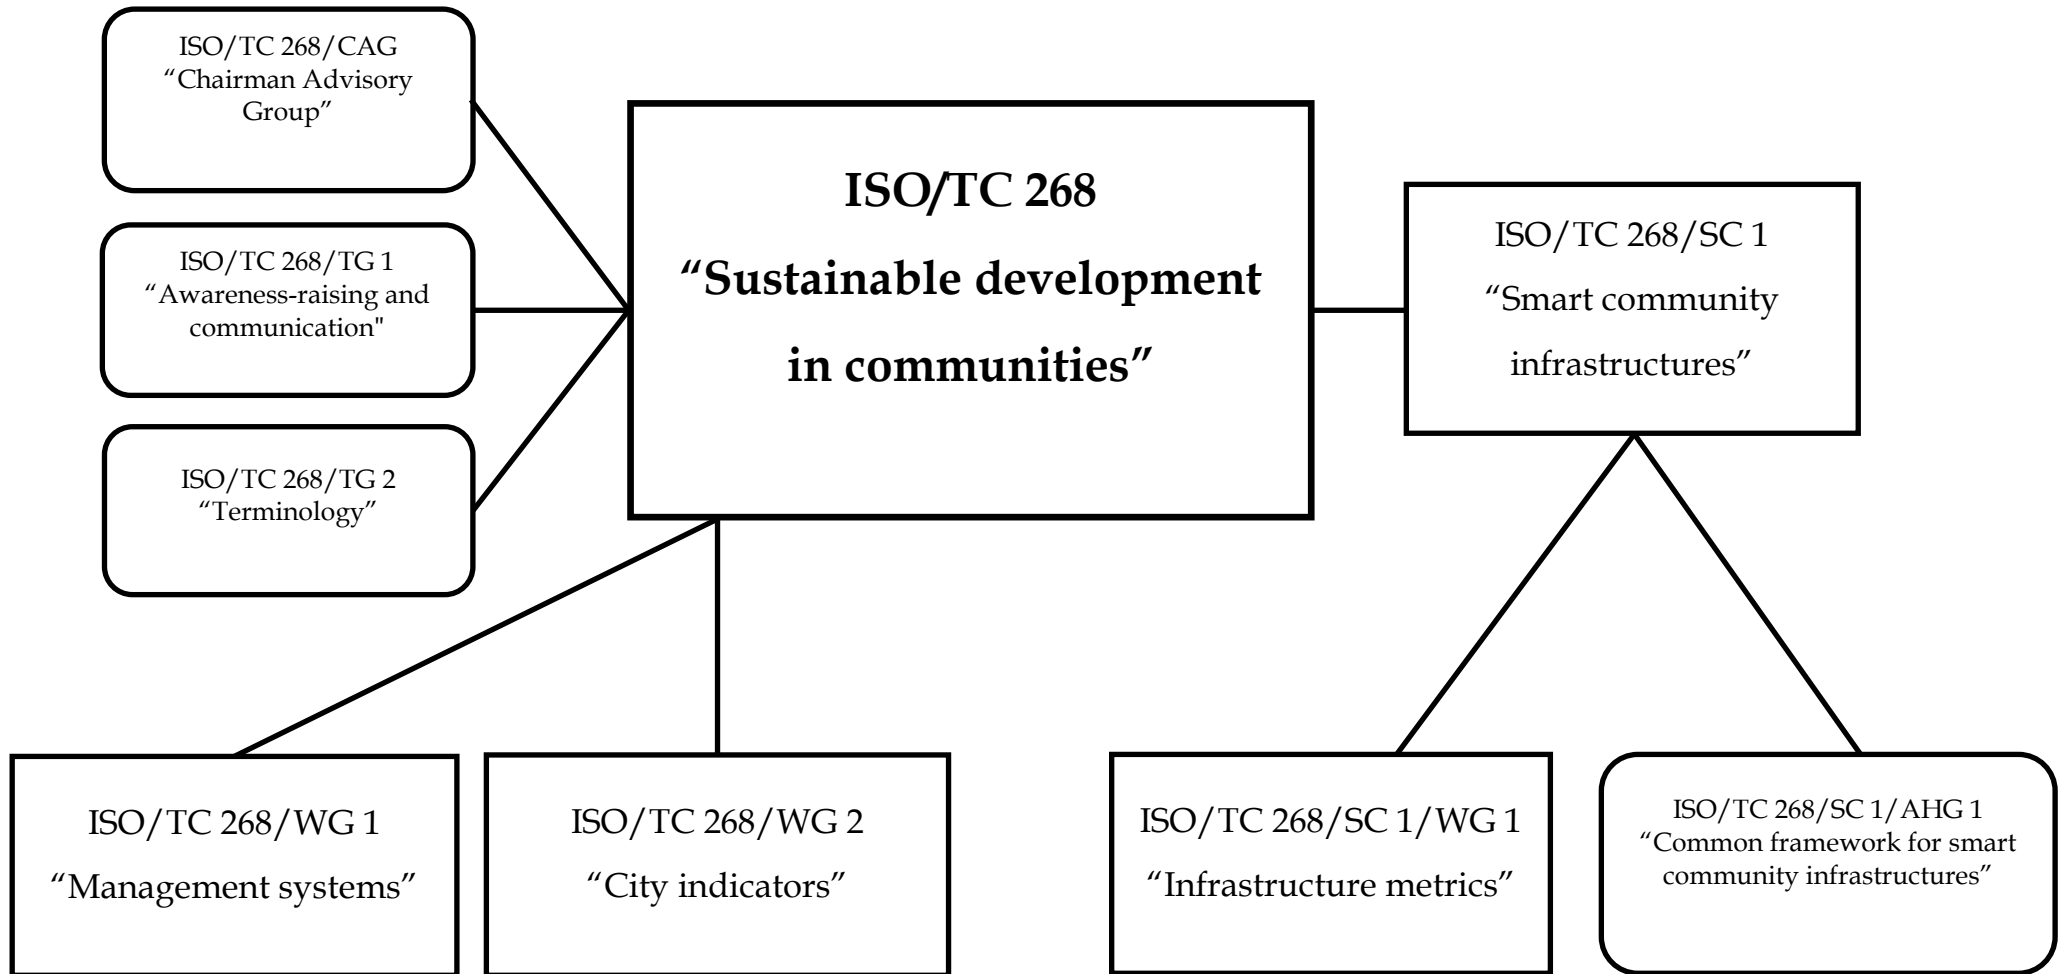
ISO/TC 268/CAG
“Chairman Advisory Group”

ISO/TC 268/TG 1
“Awareness-raising and communication"

ISO/TC 268/TG 2
“Terminology”

**ISO/TC 268**
**“Sustainable development in communities”**

ISO/TC 268/SC 1
“Smart community infrastructures”

ISO/TC 268/WG 1
“Management systems”

ISO/TC 268/WG 2
“City indicators”

ISO/TC 268/SC 1/WG 1
“Infrastructure metrics”

ISO/TC 268/SC 1/AHG 1
“Common framework for smart community infrastructures”